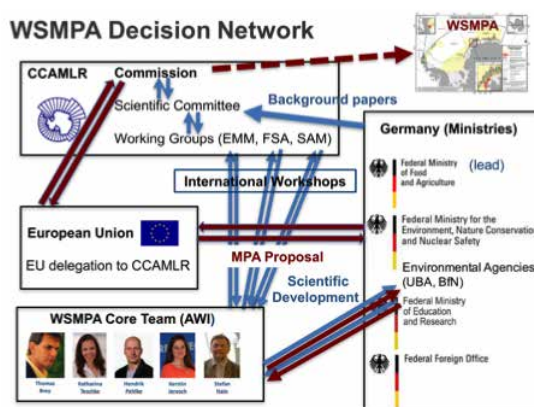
WSMPA Decision Network

WSMPA

CCAMLR Commission

Scientific Committee

Working Groups (EMM, FSA, SAM)

Background papers

Germany (Ministries)

Federal Ministry of Food and Agriculture

(lead)

International Workshops

Federal Ministry for the Environment, Nature Conservation and Nuclear Safety

European Union

EU delegation to CCAMLR

MPA Proposal

Environmental Agencies (UBA, BfN)

Scientific Development

Federal Ministry of Education and Research

WSMPA Core Team (AWI)

Federal Foreign Office

Thomas Brey

Katharina Teschke

Hendrik Pehlke

Kerstin Jerosch

Stefan Hain